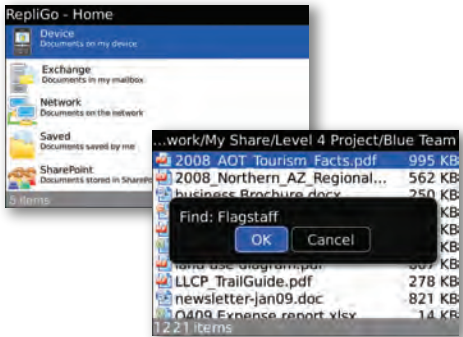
RepliGo - Home

Device
Documents on my device

Exchange
Documents in my mailbox

Network
Documents on the network

Saved
Documents saved by me

SharePoint
Documents stored in SharePo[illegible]

5 items

...work/My Share/Level 4 Project/Blue Team

2008_AOT_Tourism_Facts.pdf 995 KB
2008_Northern_AZ_Regional... 562 KB
business Brochure.docx 250 KB

Find: Flagstaff
OK Cancel

land use diagram.pdf 307 KB
LLCP_TrailGuide.pdf 278 KB
newsletter-jan09.doc 821 KB
Q409 Expense report.xlsx 14 KB

1221 items